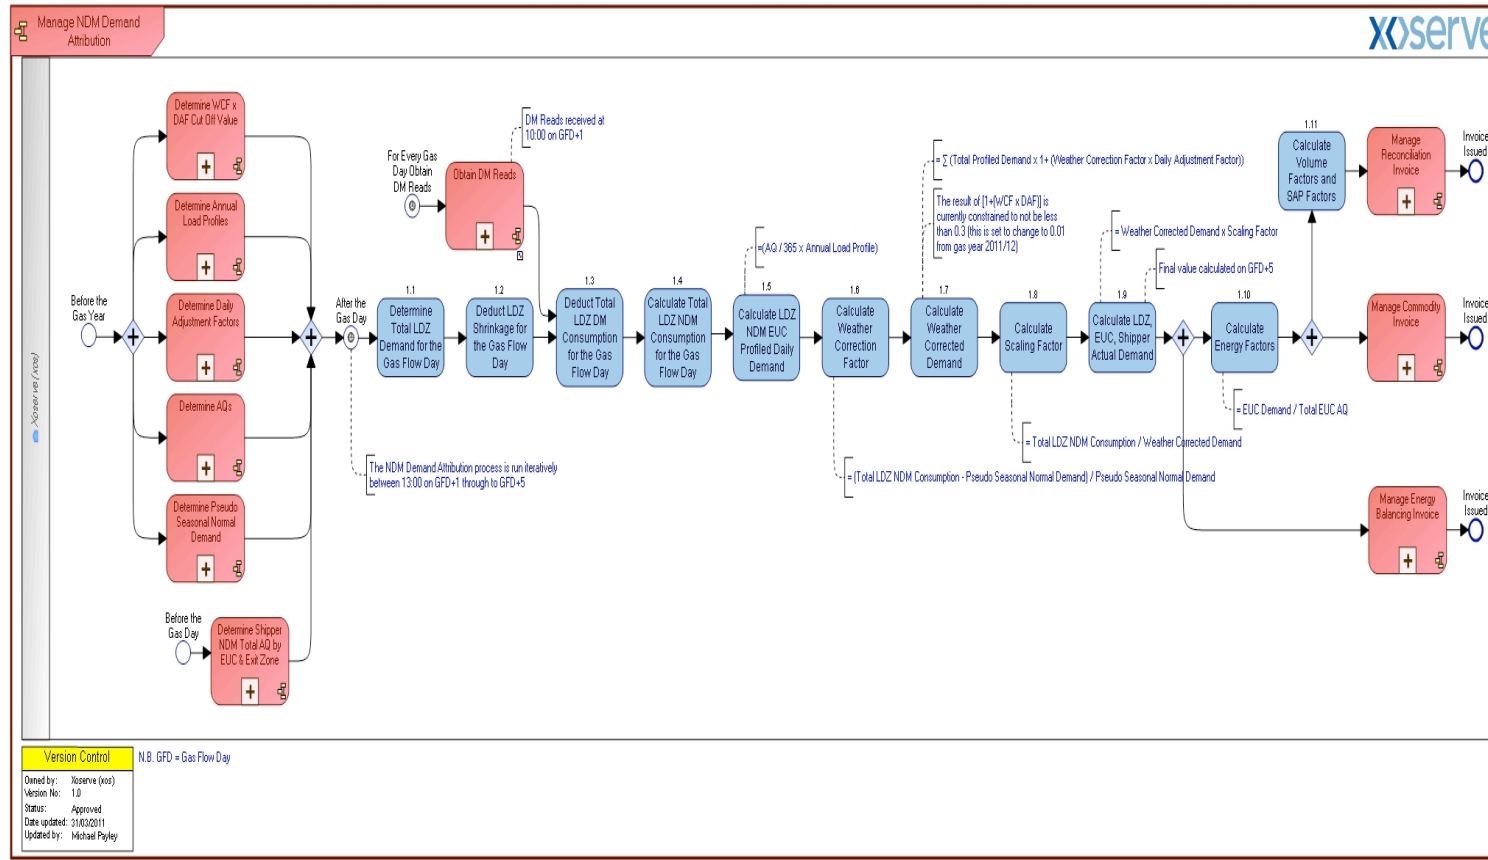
Manage NDM Demand Attribution

xoserve

Xoserve (xos)

Before the Gas Year

Determine WCF x DAF Cut Off Value

Determine Annual Load Profiles

Determine Daily Adjustment Factors

Determine AQs

Determine Pseudo Seasonal Normal Demand

Before the Gas Day

Determine Shipper NDM Total AQ by EUC & Exit Zone

For Every Gas Day Obtain DM Reads

Obtain DM Reads

DM Reads received at 10:00 on GFD+1

After the Gas Day

The NDM Demand Attribution process is run iteratively between 13:00 on GFD+1 through to GFD+5

1.1
Determine Total LDZ Demand for the Gas Flow Day

1.2
Deduct LDZ Shrinkage for the Gas Flow Day

1.3
Deduct Total LDZ DM Consumption for the Gas Flow Day

1.4
Calculate Total LDZ NDM Consumption for the Gas Flow Day

=(AQ / 365 x Annual Load Profile)

1.5
Calculate LDZ NDM EUC Profiled Daily Demand

1.6
Calculate Weather Correction Factor

= [Total LDZ NDM Consumption - Pseudo Seasonal Normal Demand] / Pseudo Seasonal Normal Demand

= $\sum$ (Total Profiled Demand x 1+ (Weather Correction Factor x Daily Adjustment Factor))

The result of [1+(WCF x DAF)] is currently constrained to not be less than 0.3 (this is set to change to 0.01 from gas year 2011/12)

1.7
Calculate Weather Corrected Demand

1.8
Calculate Scaling Factor

= Total LDZ NDM Consumption / Weather Corrected Demand

= Weather Corrected Demand x Scaling Factor

Final value calculated on GFD+5

1.9
Calculate LDZ, EUC, Shipper Actual Demand

1.10
Calculate Energy Factors

= EUC Demand / Total EUC AQ

1.11
Calculate Volume Factors and SAP Factors

Manage Reconciliation Invoice

Invoice Issued

Manage Commodity Invoice

Invoice Issued

Manage Energy Balancing Invoice

Invoice Issued

Version Control

N.B. GFD = Gas Flow Day

Owned by: Xoserve (xos)
Version No: 1.0
Status: Approved
Date updated: 31/03/2011
Updated by: Michael Payley